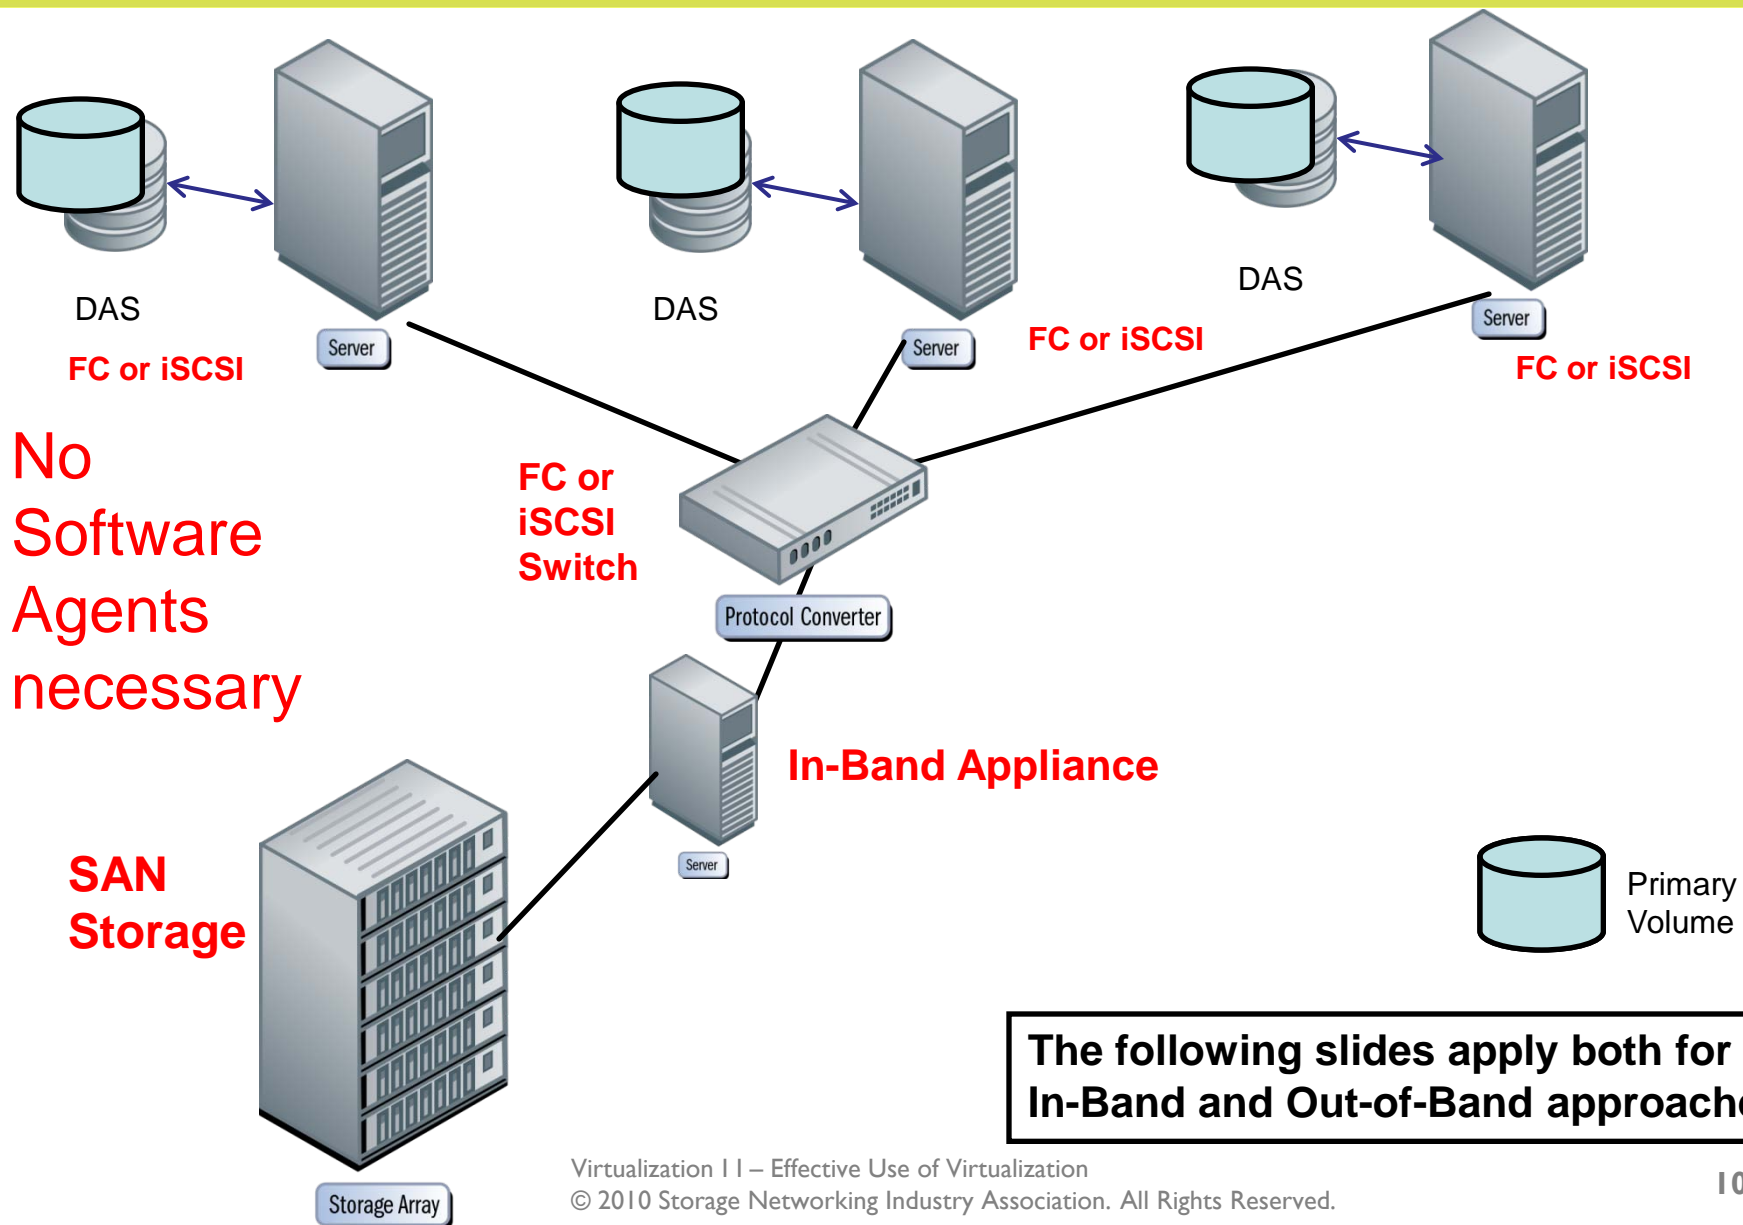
DAS

Server

DAS

Server

DAS

Server

FC or iSCSI

FC or iSCSI

FC or iSCSI

No Software Agents necessary

FC or iSCSI Switch

Protocol Converter

In-Band Appliance

Server

SAN Storage

Storage Array

Primary Volume

The following slides apply both for In-Band and Out-of-Band approach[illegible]

Virtualization II – Effective Use of Virtualization
© 2010 Storage Networking Industry Association. All Rights Reserved.

1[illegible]